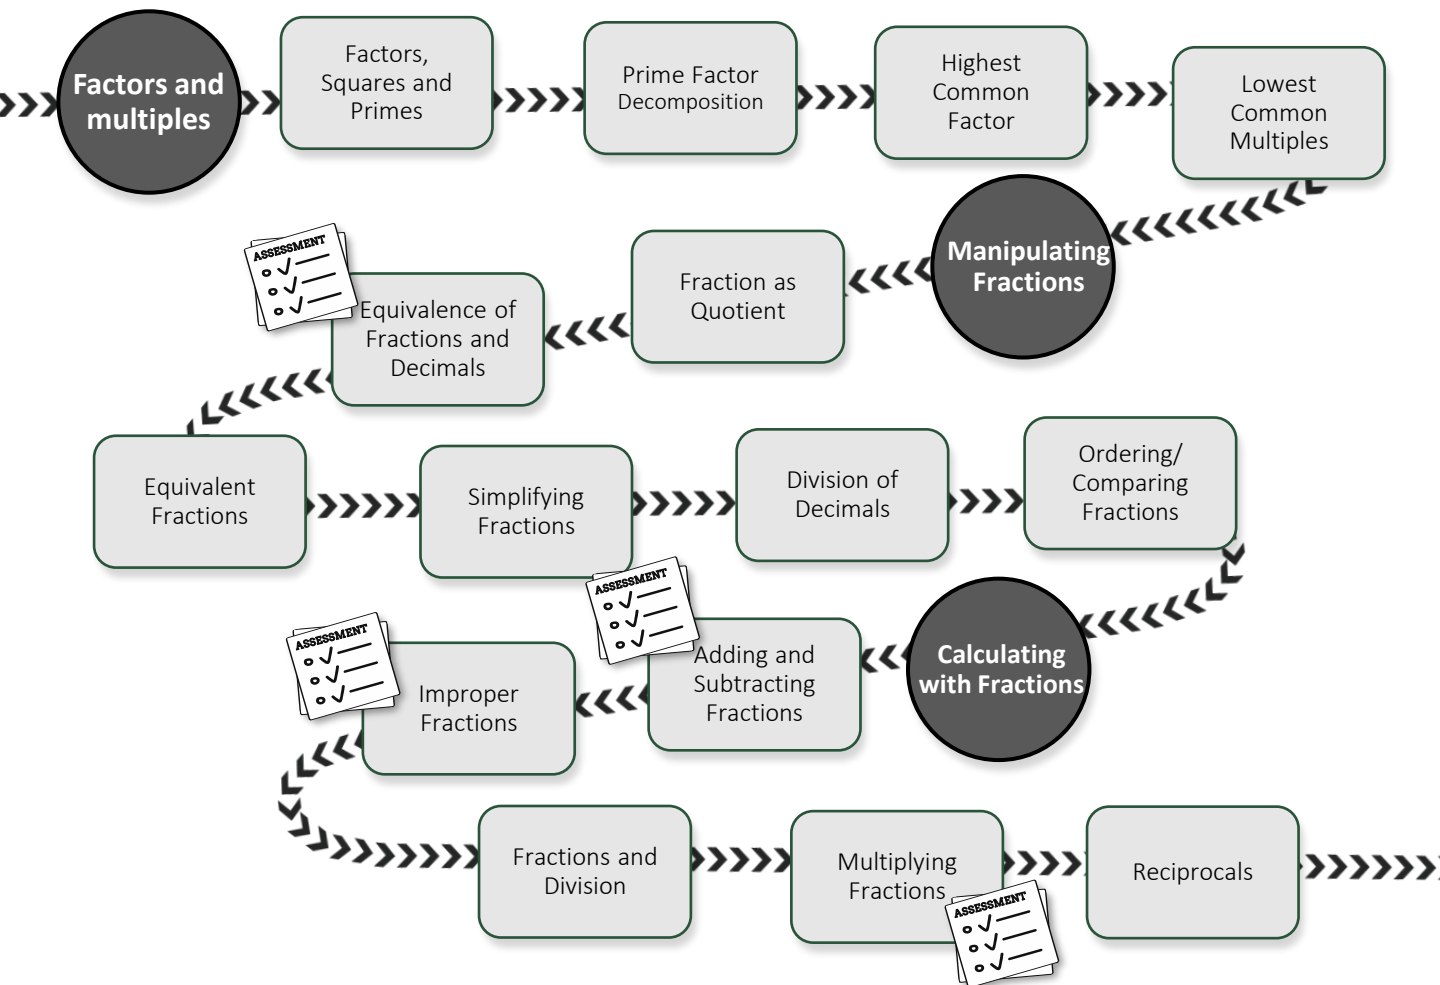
Factors and multiples

Factors, Squares and Primes

Prime Factor Decomposition

Highest Common Factor

Lowest Common Multiples

Manipulating Fractions

Fraction as Quotient

ASSESSMENT

Equivalence of Fractions and Decimals

Equivalent Fractions

Simplifying Fractions

Division of Decimals

Ordering/ Comparing Fractions

ASSESSMENT

Calculating with Fractions

Adding and Subtracting Fractions

ASSESSMENT

Improper Fractions

Fractions and Division

Multiplying Fractions

ASSESSMENT

Reciprocals